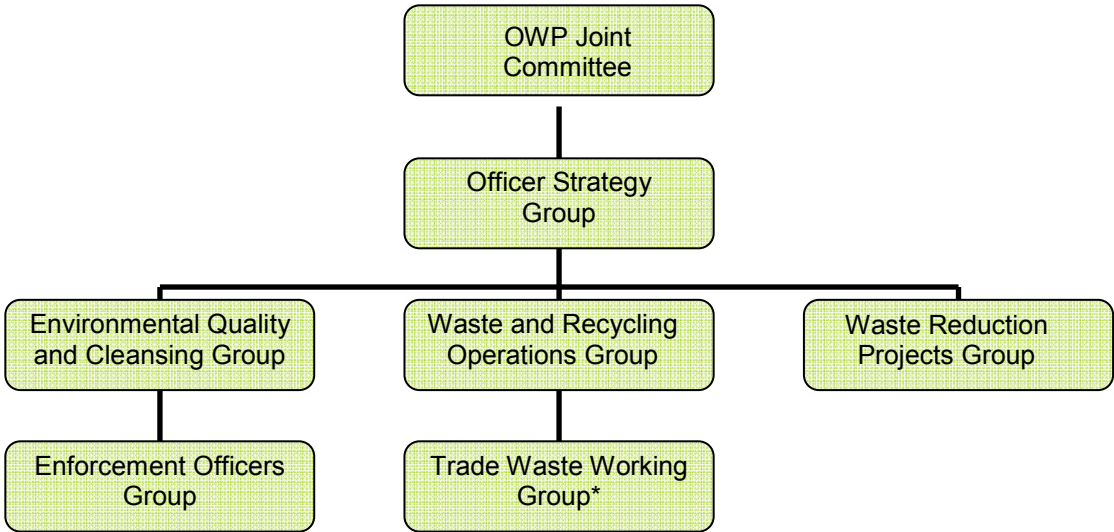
OWP Joint Committee

Officer Strategy Group

Environmental Quality and Cleansing Group

Waste and Recycling Operations Group

Waste Reduction Projects Group

Enforcement Officers Group

Trade Waste Working Group*